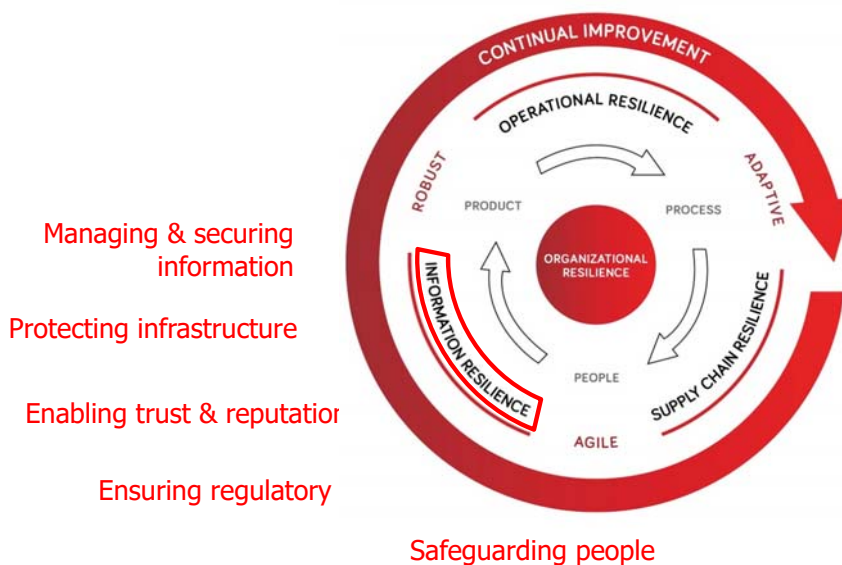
Managing & securing information

Protecting infrastructure

Enabling trust & reputatio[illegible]

Ensuring regulatory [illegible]

CONTINUAL IMPROVEMENT

OPERATIONAL RESILIENCE

ROBUST

ADAPTIVE

PRODUCT

PROCESS

ORGANIZATIONAL RESILIENCE

INFORMATION RESILIENCE

SUPPLY CHAIN RESILIENCE

PEOPLE

AGILE

Safeguarding people